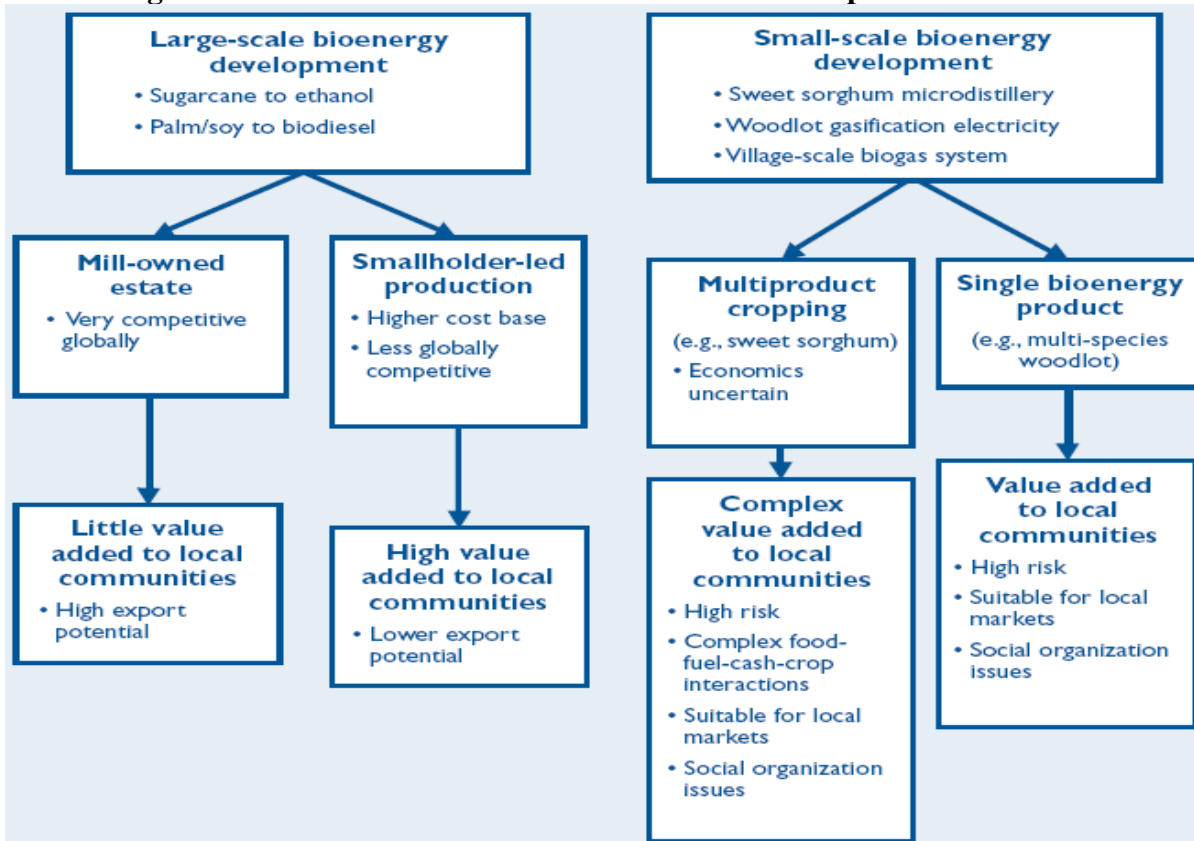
Large-scale bioenergy development
• Sugarcane to ethanol
• Palm/soy to biodiesel

Mill-owned estate
• Very competitive globally

Little value added to local communities
• High export potential

Smallholder-led production
• Higher cost base
• Less globally competitive

High value added to local communities
• Lower export potential

Small-scale bioenergy development
• Sweet sorghum microdistillery
• Woodlot gasification electricity
• Village-scale biogas system

Multiproduct cropping
(e.g., sweet sorghum)
• Economics uncertain

Complex value added to local communities
• High risk
• Complex food-fuel-cash-crop interactions
• Suitable for local markets
• Social organization issues

Single bioenergy product
(e.g., multi-species woodlot)

Value added to local communities
• High risk
• Suitable for local markets
• Social organization issues